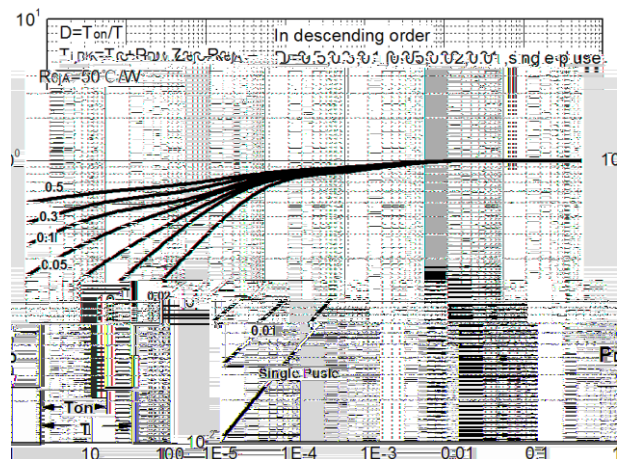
$10^1$

D=Ton/T

In descending order

$T_{JPK}=T_C+P_{DM}.Z_{\theta JC}.R_{\theta JC}$

D=0.5,0.3,0.1,0.05,0.02,0.01, single pulse

$R_{\theta JA}$=50°C/W

$10^0$

$10^0$

0.5

0.3

0.1

0.05

0.02

0.01

Single Pulse

Ton

T

$10^{-2}$

10

100

1E-5

1E-4

1E-3

0.01

0.1

P

P